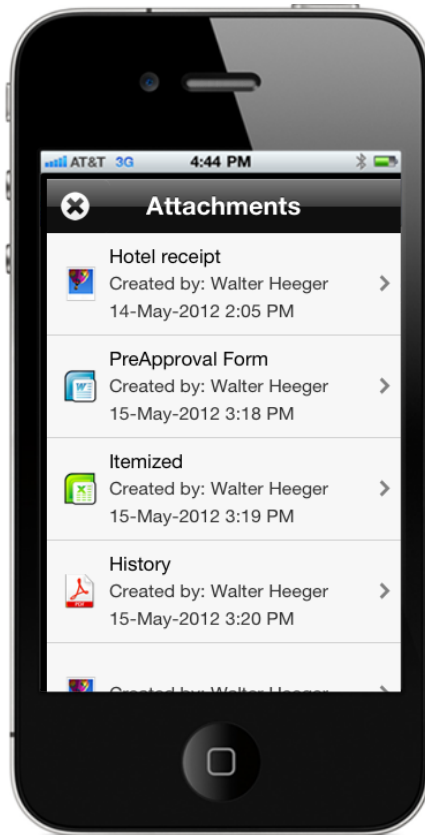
AT&T 3G 4:44 PM

Attachments

Hotel receipt
Created by: Walter Heeger
14-May-2012 2:05 PM

PreApproval Form
Created by: Walter Heeger
15-May-2012 3:18 PM

Itemized
Created by: Walter Heeger
15-May-2012 3:19 PM

History
Created by: Walter Heeger
15-May-2012 3:20 PM

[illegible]